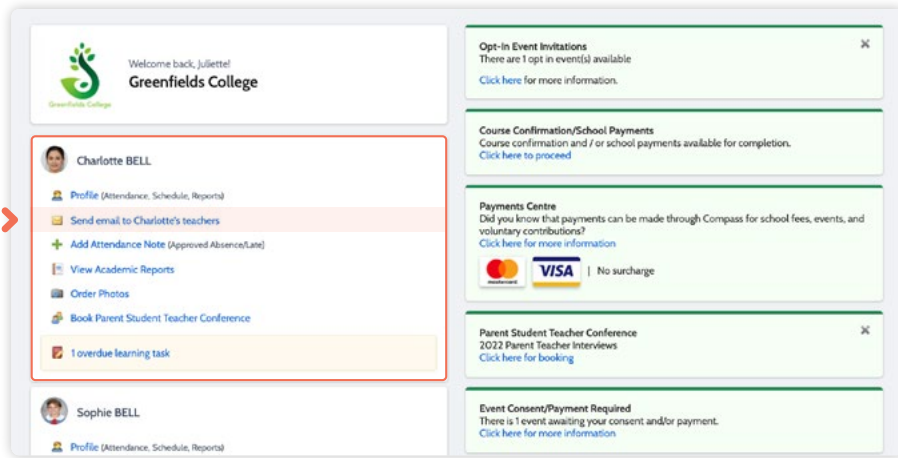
Greenfields College

Welcome back, Juliette!
Greenfields College

Charlotte BELL

Profile (Attendance, Schedule, Reports)

Send email to Charlotte's teachers

Add Attendance Note (Approved Absence/Late)

View Academic Reports

Order Photos

Book Parent Student Teacher Conference

1 overdue learning task

Sophie BELL

Profile (Attendance, Schedule, Reports)

Opt-In Event Invitations
There are 1 opt in event(s) available
Click here for more information.

Course Confirmation/School Payments
Course confirmation and / or school payments available for completion.
Click here to proceed

Payments Centre
Did you know that payments can be made through Compass for school fees, events, and voluntary contributions?
Click here for more information

mastercard VISA | No surcharge

Parent Student Teacher Conference
2022 Parent Teacher Interviews
Click here for booking

Event Consent/Payment Required
There is 1 event awaiting your consent and/or payment.
Click here for more information